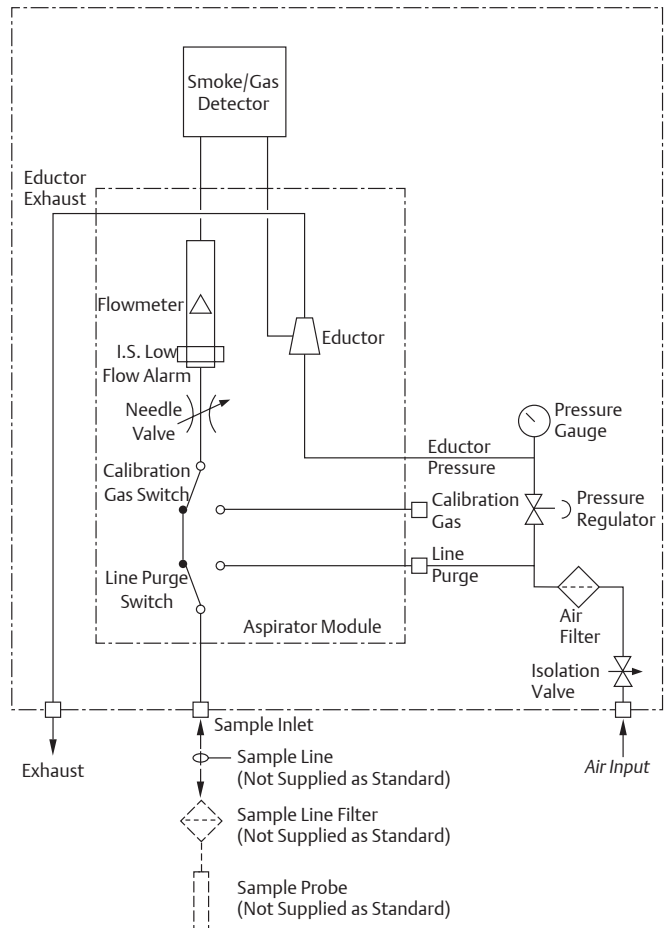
Smoke/Gas Detector

Eductor Exhaust

Flowmeter

I.S. Low Flow Alarm

Eductor

Needle Valve

Pressure Gauge

Eductor Pressure

Calibration Gas Switch

Calibration Gas

Pressure Regulator

Line Purge

Line Purge Switch

Air Filter

Aspirator Module

Isolation Valve

Sample Inlet

Exhaust

Sample Line (Not Supplied as Standard)

Air Input

Sample Line Filter (Not Supplied as Standard)

Sample Probe (Not Supplied as Standard)